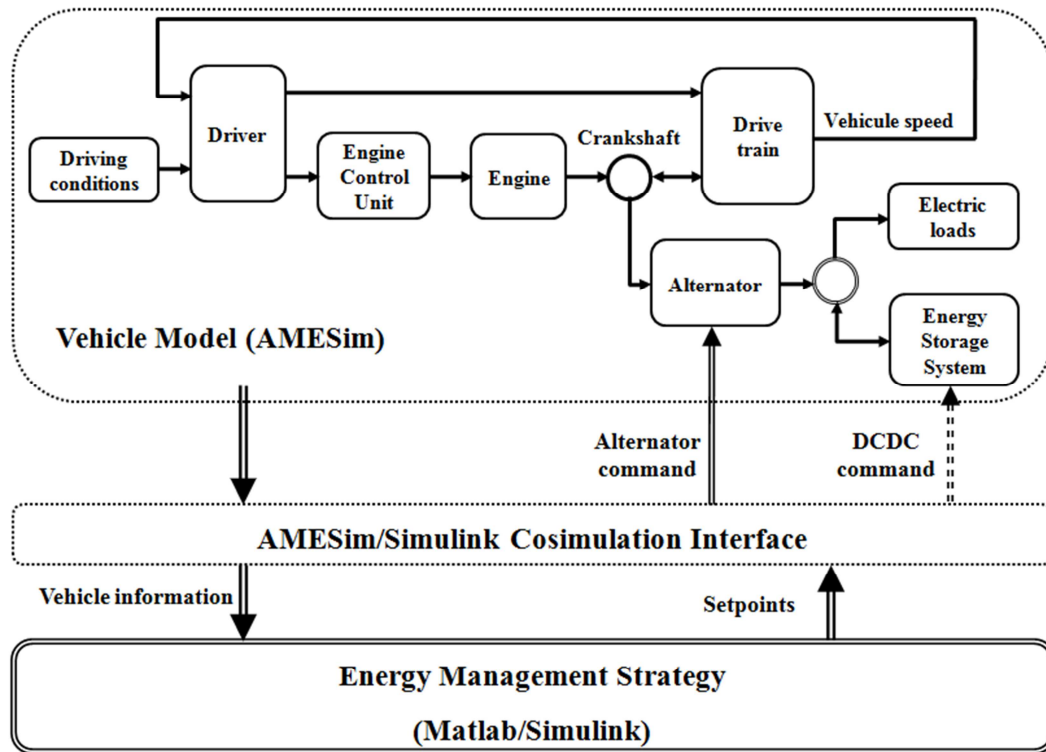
Driving conditions

Driver

Engine Control Unit

Engine

Crankshaft

Drive train

Vehicule speed

Electric loads

Alternator

Energy Storage System

Vehicle Model (AMESim)

Alternator command

DCDC command

AMESim/Simulink Cosimulation Interface

Vehicle information

Setpoints

Energy Management Strategy

(Matlab/Simulink)